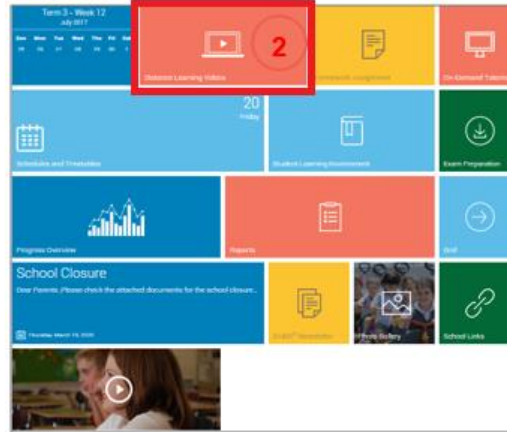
Term 3 - Week 12
July 2017
Sun Mon Tue Wed Thu Fri Sat
Distance Learning Videos
2
Homework Assignment
On-Demand Tutorials
20
Friday
Schedules and Timetables
Student Learning Environment
Exam Preparation
Progress Overview
Reports
End
School Closure
Dear Parents, Please check the attached documents for the school closure...
Thursday, March 19, 2020
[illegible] Newsletter
Photo Gallery
School Links